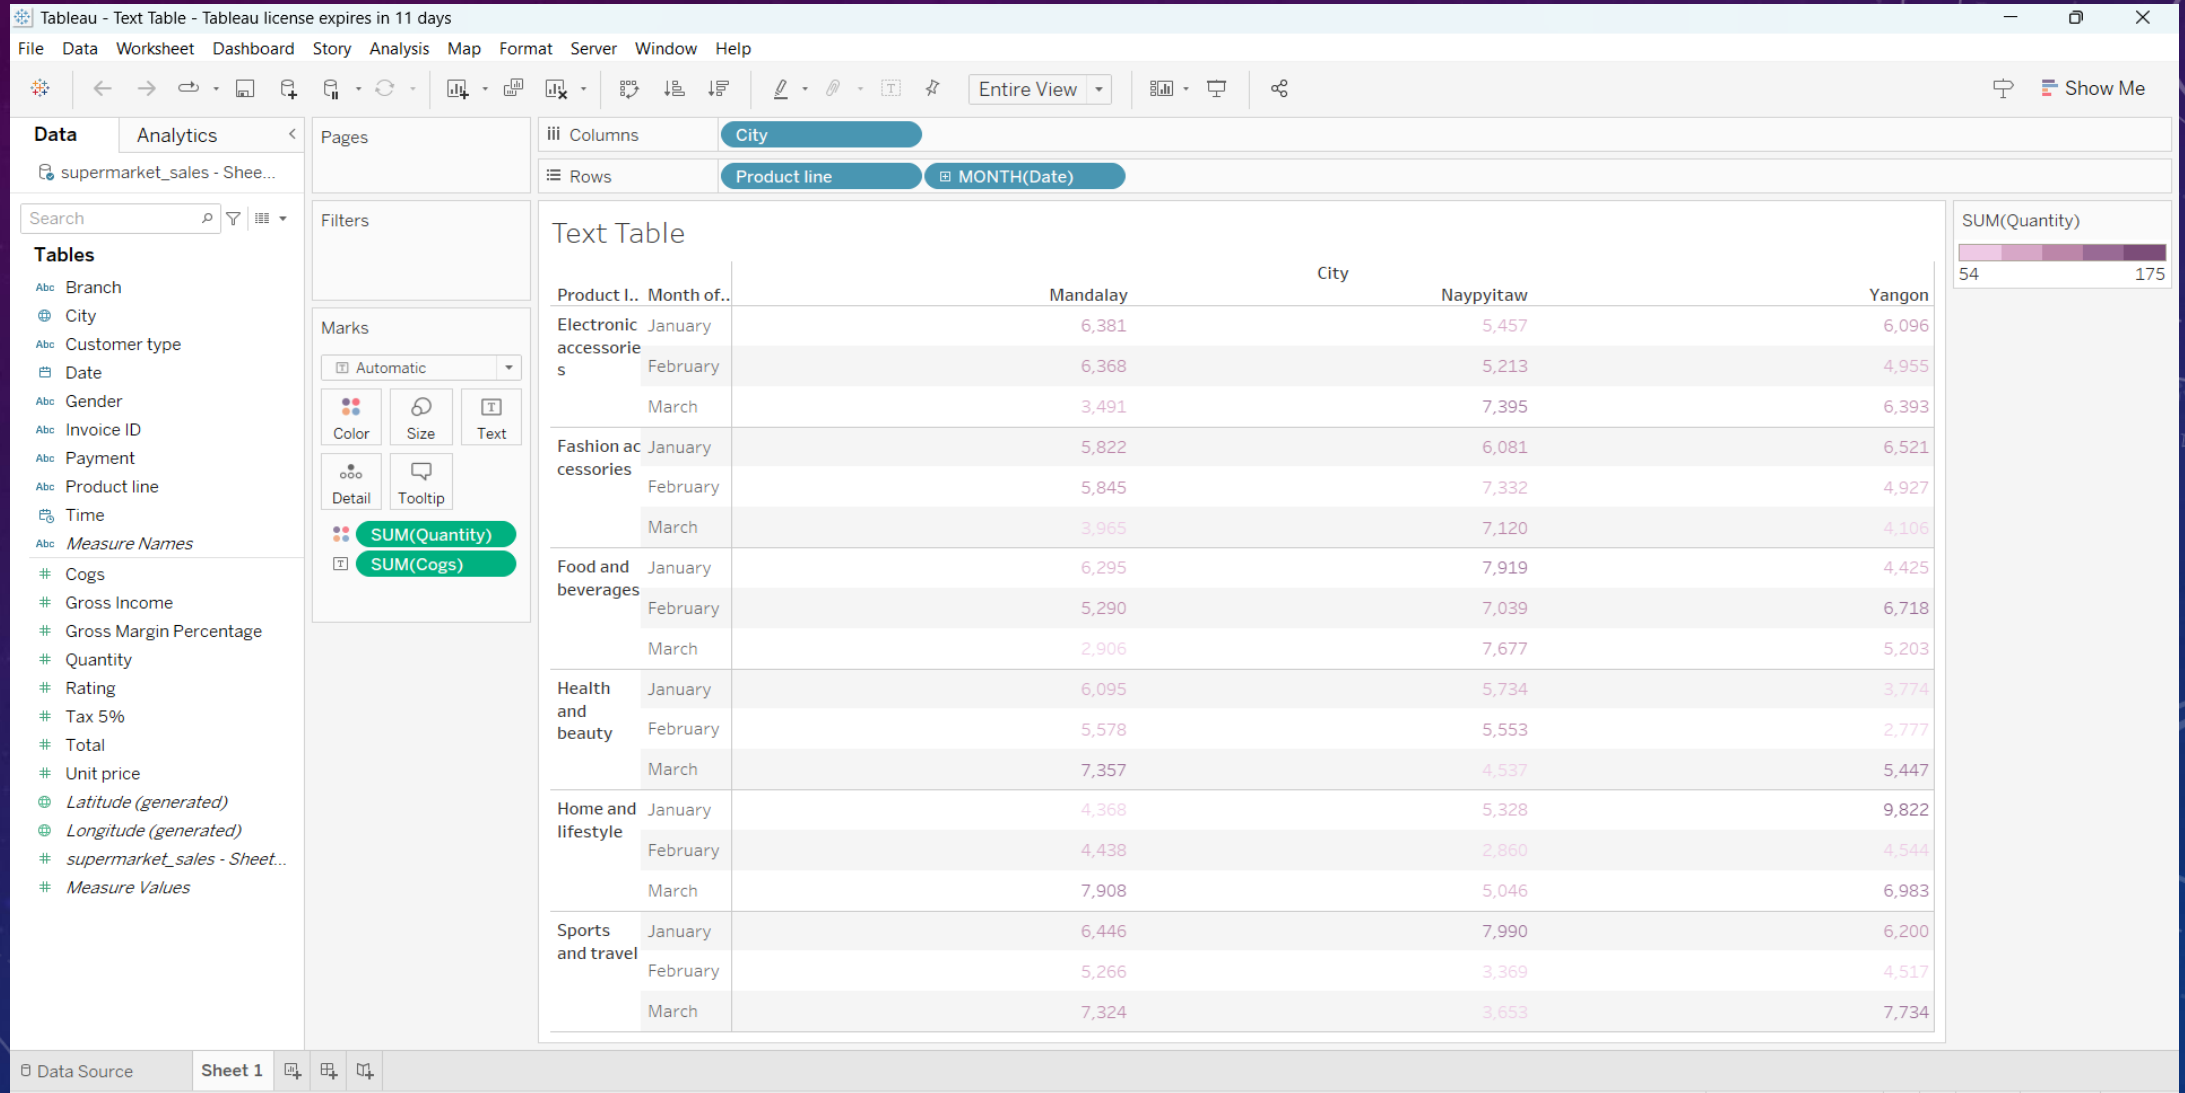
Tableau - Text Table - Tableau license expires in 11 days

File Data Worksheet Dashboard Story Analysis Map Format Server Window Help

Entire View

Show Me

Data Analytics

supermarket_sales - Shee...

Search

Tables

Branch
City
Customer type
Date
Gender
Invoice ID
Payment
Product line
Time
Measure Names
Cogs
Gross Income
Gross Margin Percentage
Quantity
Rating
Tax 5%
Total
Unit price
Latitude (generated)
Longitude (generated)
supermarket_sales - Sheet...
Measure Values

Pages

Filters

Marks

Automatic

Color Size Text
Detail Tooltip

SUM(Quantity)
SUM(Cogs)

Columns City

Rows Product line MONTH(Date)

Text Table

SUM(Quantity)
54 175

City

| Product l.. | Month of.. | Mandalay | Naypyitaw | Yangon |
|---|---|---|---|---|
| Electronic accessorie s | January | 6,381 | 5,457 | 6,096 |
| | February | 6,368 | 5,213 | 4,955 |
| | March | 3,491 | 7,395 | 6,393 |
| Fashion ac cessories | January | 5,822 | 6,081 | 6,521 |
| | February | 5,845 | 7,332 | 4,927 |
| | March | 3,965 | 7,120 | 4,106 |
| Food and beverages | January | 6,295 | 7,919 | 4,425 |
| | February | 5,290 | 7,039 | 6,718 |
| | March | 2,906 | 7,677 | 5,203 |
| Health and beauty | January | 6,095 | 5,734 | 3,774 |
| | February | 5,578 | 5,553 | 2,777 |
| | March | 7,357 | 4,537 | 5,447 |
| Home and lifestyle | January | 4,368 | 5,328 | 9,822 |
| | February | 4,438 | 2,860 | 4,544 |
| | March | 7,908 | 5,046 | 6,983 |
| Sports and travel | January | 6,446 | 7,990 | 6,200 |
| | February | 5,266 | 3,369 | 4,517 |
| | March | 7,324 | 3,653 | 7,734 |

Data Source Sheet 1